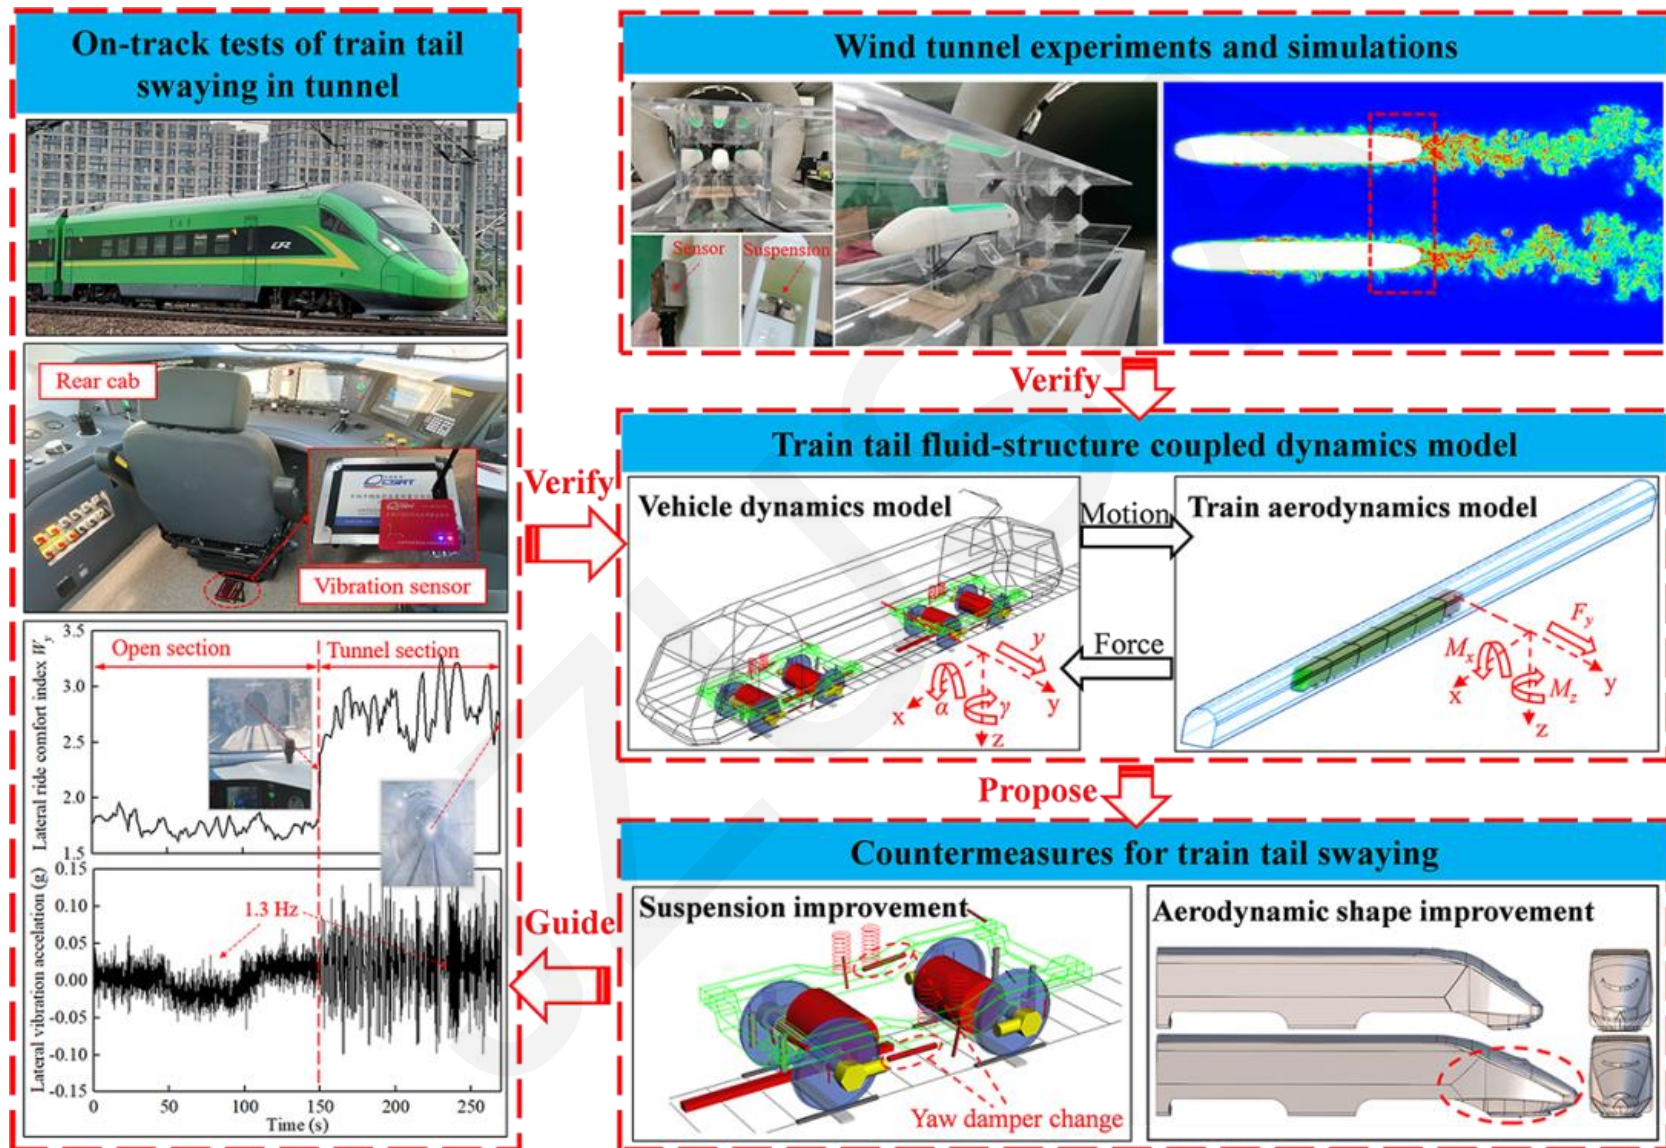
On-track tests of train tail swaying in tunnel

Rear cab

Vibration sensor

Open section

Tunnel section

Lateral ride comfort index $W_y$

3.5
3.0
2.5
2.0
1.5

0.15
0.10
0.05
0.00
-0.05
-0.10
-0.15

1.3 Hz

Lateral vibration acceleration (g)

0
50
100
150
200
250

Time (s)

Wind tunnel experiments and simulations

Sensor

Suspension

Verify

Verify

Train tail fluid-structure coupled dynamics model

Vehicle dynamics model

Motion

Train aerodynamics model

Force

y
x
α
γ
y
z

$M_x$
$F_y$
x
$M_z$
y
z

Propose

Guide

Countermeasures for train tail swaying

Suspension improvement

Yaw damper change

Aerodynamic shape improvement